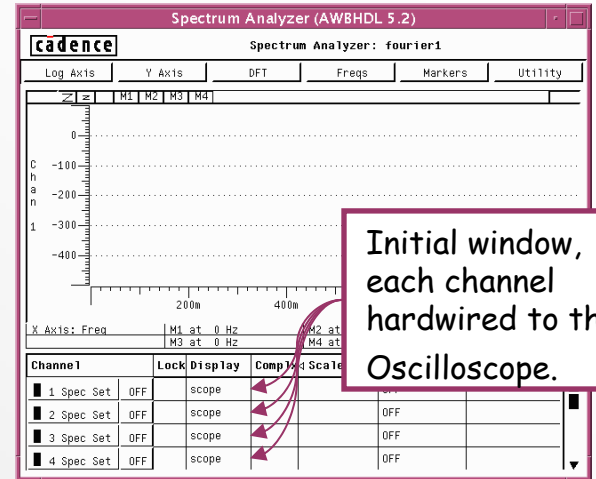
Spectrum Analyzer (AWBHDL 5.2)

cadence

Spectrum Analyzer: fourier1

Log Axis | Y Axis | DFT | Freqs | Markers | Utility

Z z | M1 | M2 | M3 | M4

0
-100
-200
-300
-400

Chan 1

200m
400m

X Axis: Freq
M1 at 0 Hz
M3 at 0 Hz
M2 at
M4 at

| Channel | | Lock | Display | Complx | Scale | | |
|---|---|---|---|---|---|---|---|
| 1 Spec Set | OFF | | scope | | | OFF | |
| 2 Spec Set | OFF | | scope | | | OFF | |
| 3 Spec Set | OFF | | scope | | | OFF | |
| 4 Spec Set | OFF | | scope | | | OFF | |

Initial window, each channel hardwired to th

Oscilloscope.